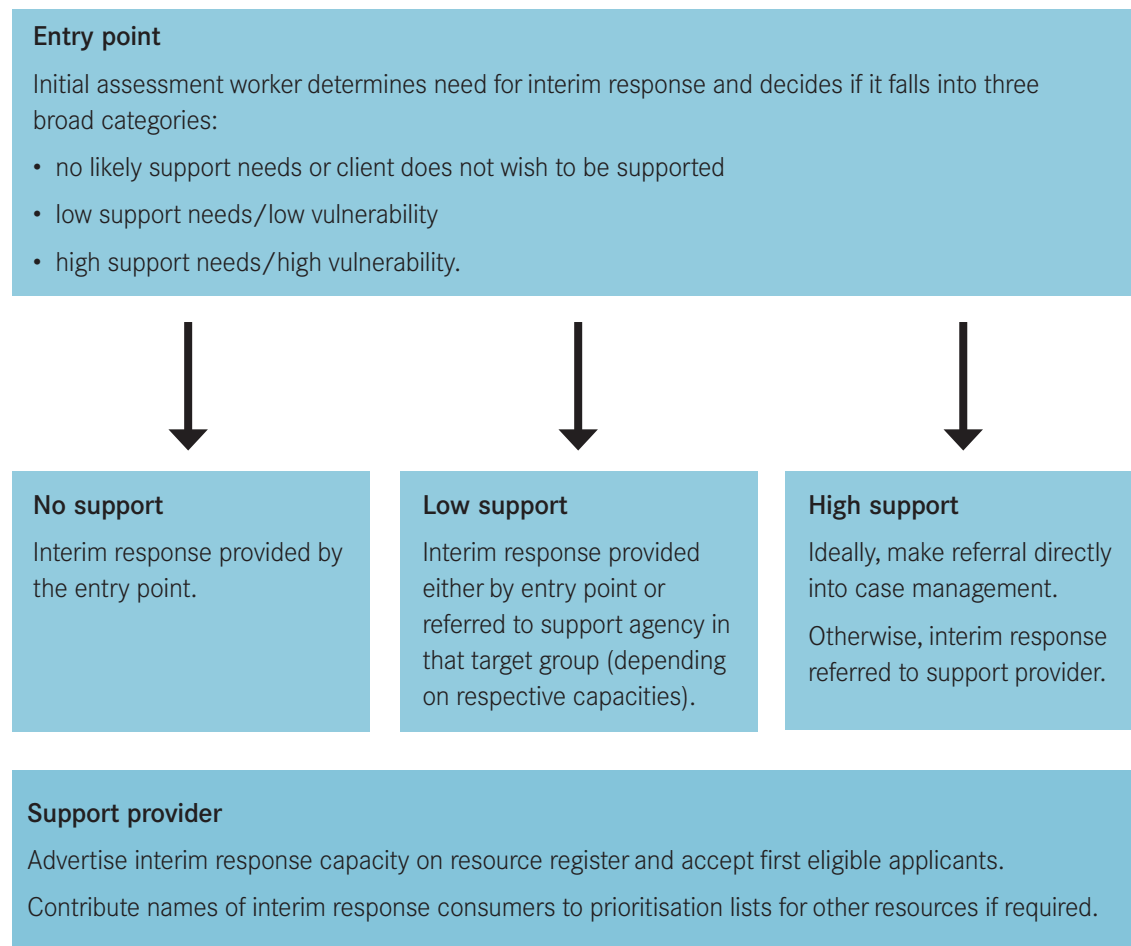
Entry point

Initial assessment worker determines need for interim response and decides if it falls into three broad categories:

• no likely support needs or client does not wish to be supported
• low support needs/low vulnerability
• high support needs/high vulnerability.

No support

Interim response provided by the entry point.

Low support

Interim response provided either by entry point or referred to support agency in that target group (depending on respective capacities).

High support

Ideally, make referral directly into case management.

Otherwise, interim response referred to support provider.

Support provider

Advertise interim response capacity on resource register and accept first eligible applicants.

Contribute names of interim response consumers to prioritisation lists for other resources if required.